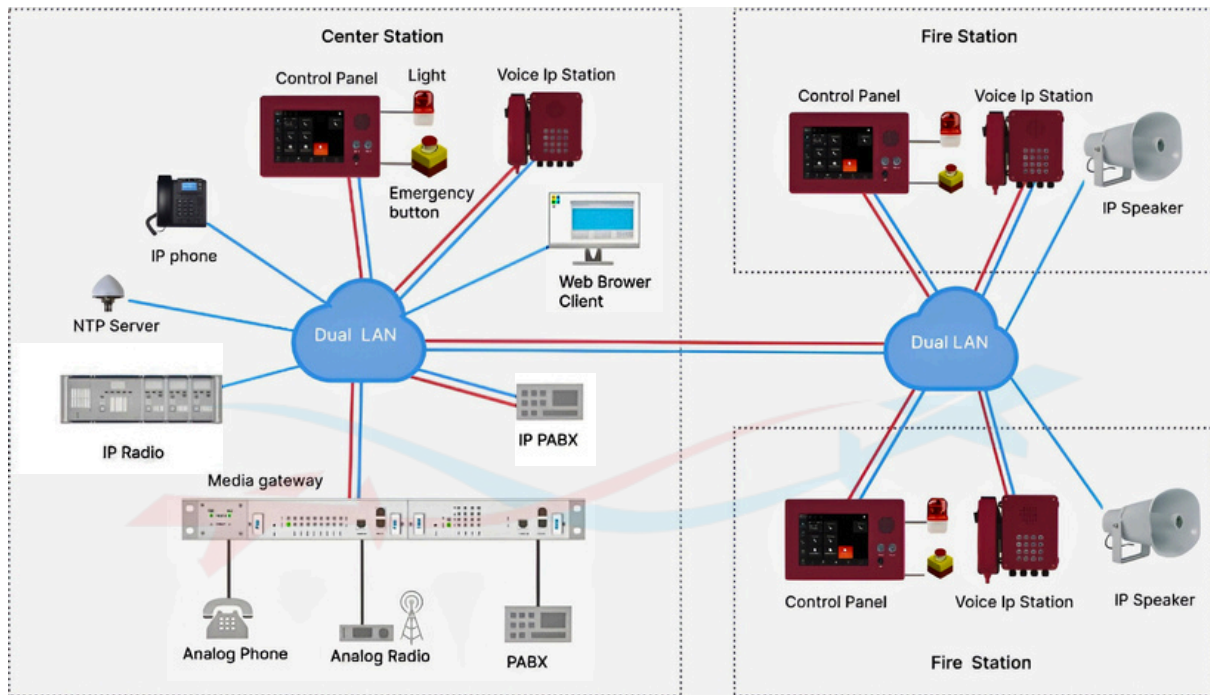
Center Station

Control Panel

Light

Voice Ip Station

Emergency button

IP phone

Web Brower Client

NTP Server

Dual LAN

IP Radio

IP PABX

Media gateway

Analog Phone

Analog Radio

PABX

Fire Station

Control Panel

Voice Ip Station

IP Speaker

Dual LAN

Control Panel

Voice Ip Station

IP Speaker

Fire Station